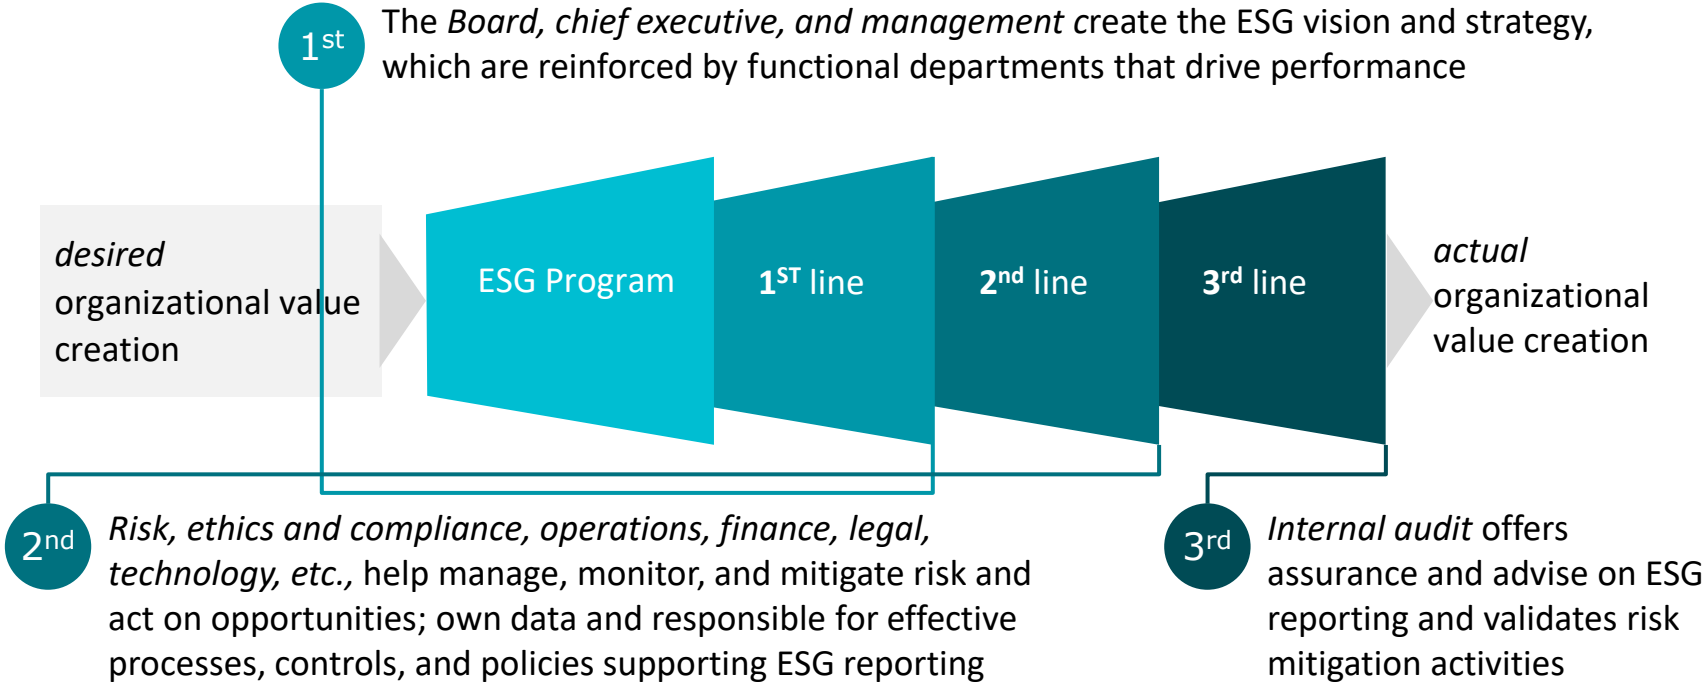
$1^{st}$

The *Board, chief executive, and management c*reate the ESG vision and strategy, which are reinforced by functional departments that drive performance

*desired* organizational value creation

ESG Program

$1^{ST}$ line

$2^{nd}$ line

$3^{rd}$ line

*actual* organizational value creation

$2^{nd}$

*Risk, ethics and compliance, operations, finance, legal, technology, etc.,* help manage, monitor, and mitigate risk and act on opportunities; own data and responsible for effective processes, controls, and policies supporting ESG reporting

$3^{rd}$

*Internal audit* offers assurance and advise on ESG reporting and validates risk mitigation activities